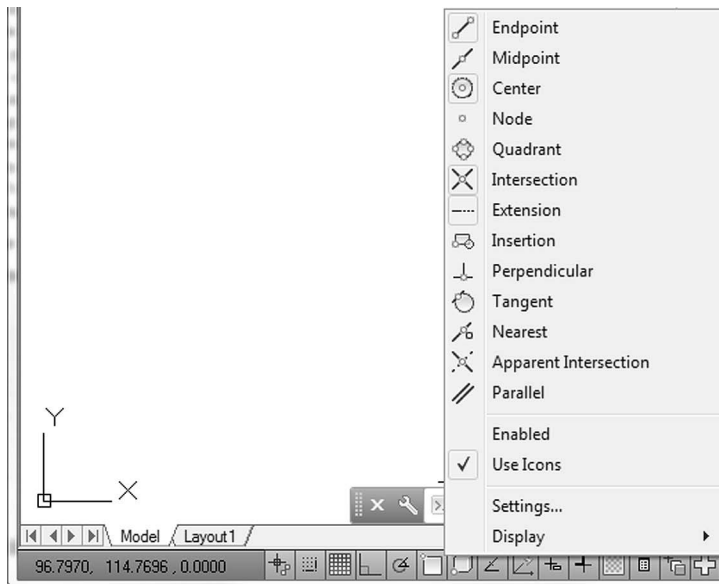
Endpoint
Midpoint
Center
Node
Quadrant
Intersection
Extension
Insertion
Perpendicular
Tangent
Nearest
Apparent Intersection
Parallel

Enabled
✓ Use Icons

Settings...
Display

Y
X

Model
Layout1

96.7970, 114.7696 , 0.0000